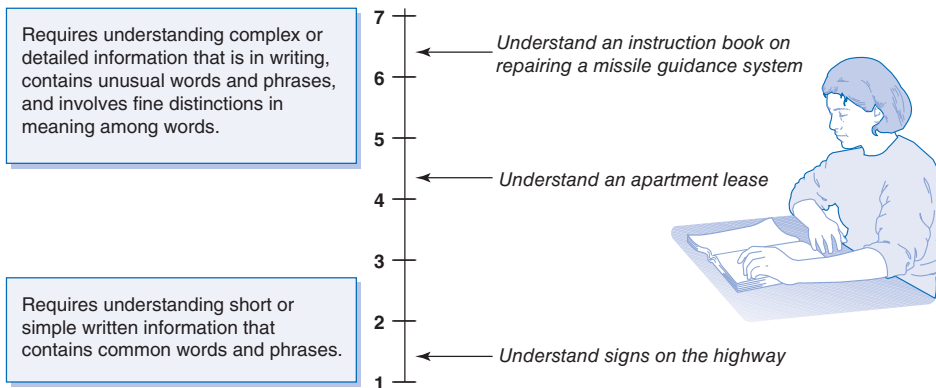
Requires understanding complex or detailed information that is in writing, contains unusual words and phrases, and involves fine distinctions in meaning among words.

Requires understanding short or simple written information that contains common words and phrases.

7
6
5
4
3
2
1

Understand an instruction book on repairing a missile guidance system

Understand an apartment lease

Understand signs on the highway